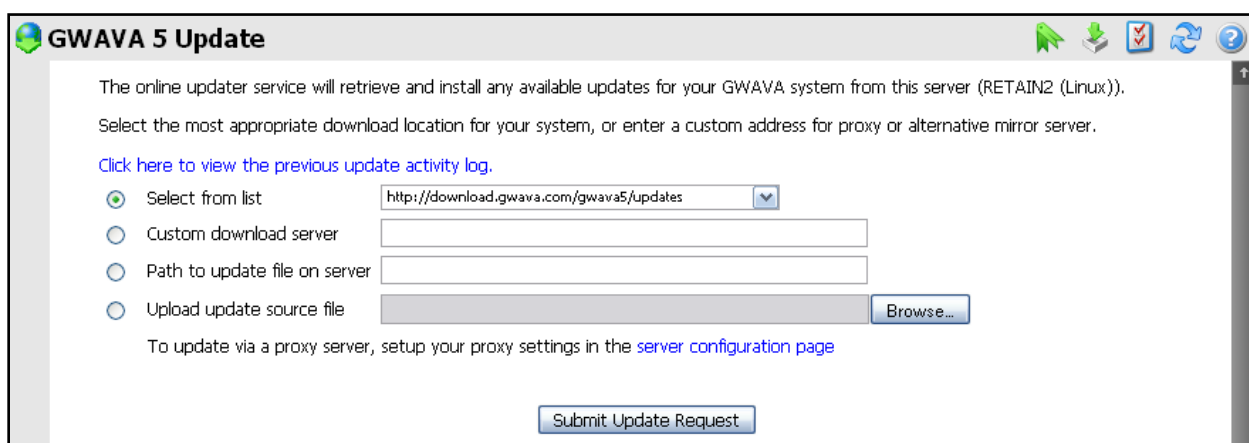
GWAVA 5 Update

The online updater service will retrieve and install any available updates for your GWAVA system from this server (RETAIN2 (Linux)).

Select the most appropriate download location for your system, or enter a custom address for proxy or alternative mirror server.

Click here to view the previous update activity log.

Select from list http://download.gwava.com/gwava5/updates

Custom download server

Path to update file on server

Upload update source file Browse...

To update via a proxy server, setup your proxy settings in the server configuration page

Submit Update Request